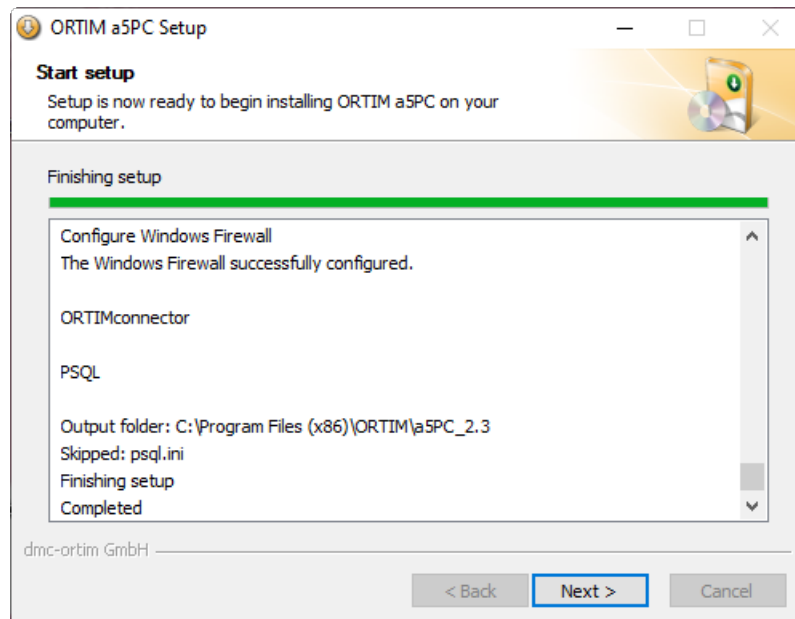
ORTIM a5PC Setup

Start setup
Setup is now ready to begin installing ORTIM a5PC on your computer.

Finishing setup

Configure Windows Firewall
The Windows Firewall successfully configured.

ORTIMconnector

PSQL

Output folder: C:\Program Files (x86)\ORTIM\a5PC_2.3
Skipped: psql.ini
Finishing setup
Completed

dmc-ortim GmbH

< Back
Next >
Cancel